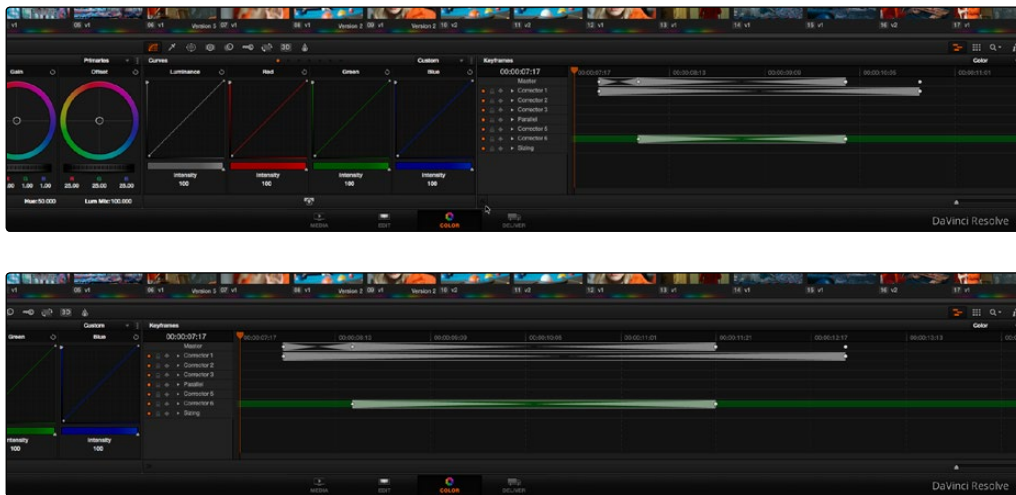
v1 06 v1 Version 1 07 v1 08 v1 Version 2 09 v1 Version 2 10 v2 11 v2 12 v1 13 v1 14 v1 15 v1 16 v2 17 v1

3D

Primaries Curves Custom Keyframes Color

Gain Offset Luminance Red Green Blue

00:00:07:17

00:00:07:17 00:00:08:13 00:00:09:09 00:00:10:05 00:00:11:01

Master
Corrector 1
Corrector 2
Corrector 3
Parallel
Corrector 5
Corrector 6
Sizing

Intensity 100 Intensity 100 Intensity 100 Intensity 100

.00 1.00 1.00 25.00 25.00 25.00

Hue 50.000 Lum Mix 100.000

MEDIA EDIT COLOR DELIVER

DaVinci Resolve

v1 06 v1 Version 1 07 v1 08 v1 Version 2 09 v1 Version 2 10 v2 11 v2 12 v1 13 v1 14 v1 15 v1 16 v2 17 v1

3D

Custom Keyframes Color

Green Blue

00:00:07:17

00:00:07:17 00:00:08:13 00:00:09:09 00:00:10:05 00:00:11:01 00:00:11:21 00:00:12:17 00:00:13:13

Master
Corrector 1
Corrector 2
Corrector 3
Parallel
Corrector 5
Corrector 6
Sizing

Intensity 100 Intensity 100

MEDIA EDIT COLOR DELIVER

DaVinci Resolve